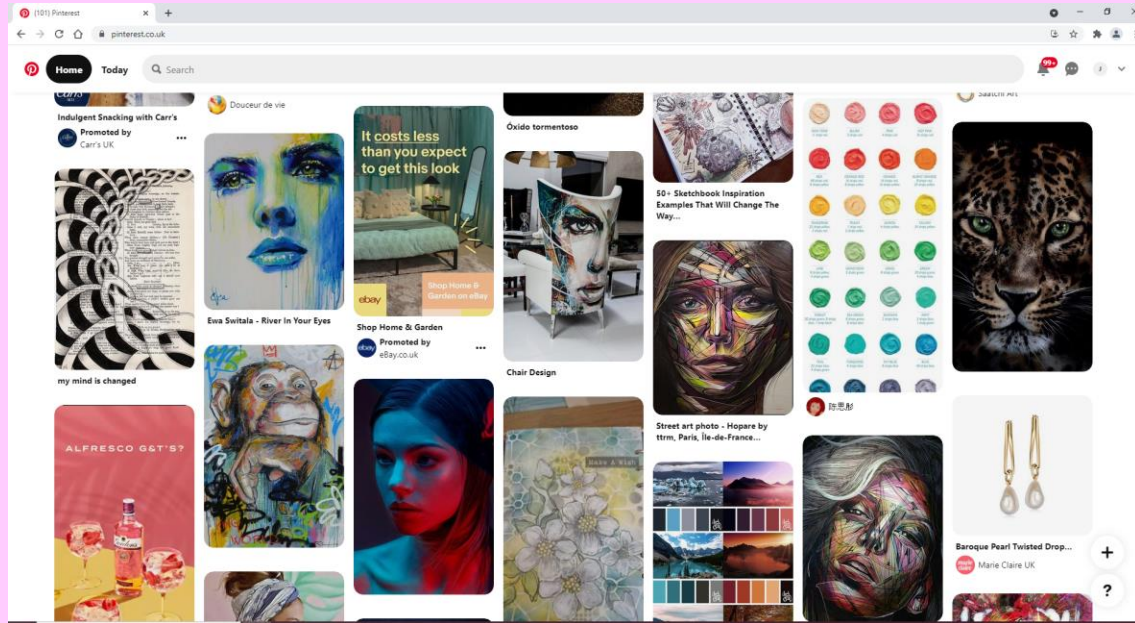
(101) Pinterest

pinterest.co.uk

Home Today Search

99+

Indulgent Snacking with Carr's
Promoted by
Carr's UK

my mind is changed

ALFRESCO G&T'S?

Douceur de vie

Ewa Switala - River In Your Eyes

It costs less than you expect to get this look

ebay

Shop Home & Garden on eBay

Shop Home & Garden
Promoted by
eBay.co.uk

Óxido tormentoso

Chair Design

Make A Wish

50+ Sketchbook Inspiration Examples That Will Change The Way...

Street art photo - Hopare by ttrm, Paris, Île-de-France...

陈思彤

Saatchi Art

Baroque Pearl Twisted Drop...
Marie Claire UK

+

?